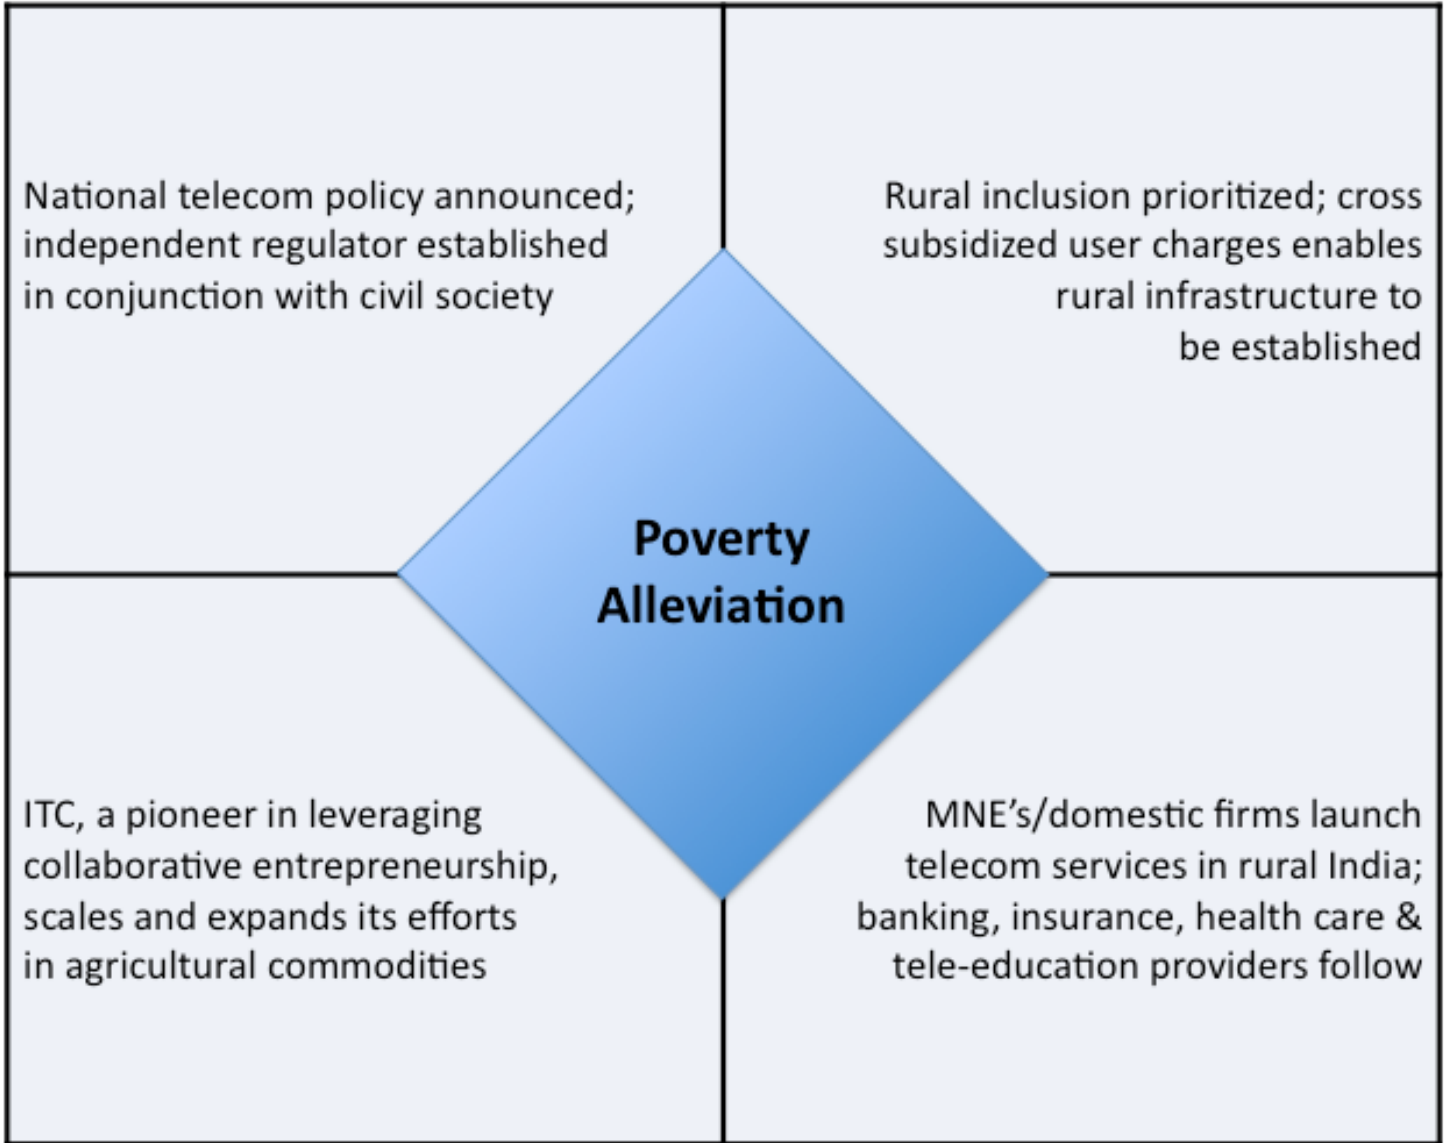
National telecom policy announced; independent regulator established in conjunction with civil society

Rural inclusion prioritized; cross subsidized user charges enables rural infrastructure to be established

Poverty Alleviation

ITC, a pioneer in leveraging collaborative entrepreneurship, scales and expands its efforts in agricultural commodities

MNE's/domestic firms launch telecom services in rural India; banking, insurance, health care & tele-education providers follow